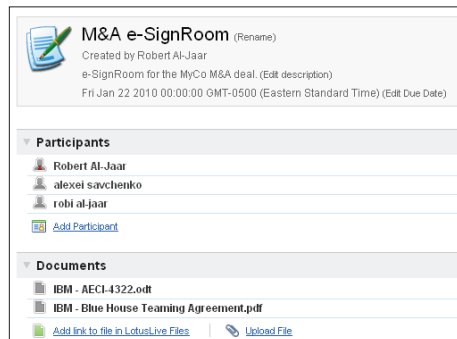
M&A e-SignRoom (Rename)

Created by Robert Al-Jaar

e-SignRoom for the MyCo M&A deal. (Edit description)

Fri Jan 22 2010 00:00:00 GMT-0500 (Eastern Standard Time) (Edit Due Date)

Participants

Robert Al-Jaar

alexei savchenko

robi al-jaar

Add Participant

Documents

IBM - AECI-4322.odt

IBM - Blue House Teaming Agreement.pdf

Add link to file in LotusLive Files | Upload File